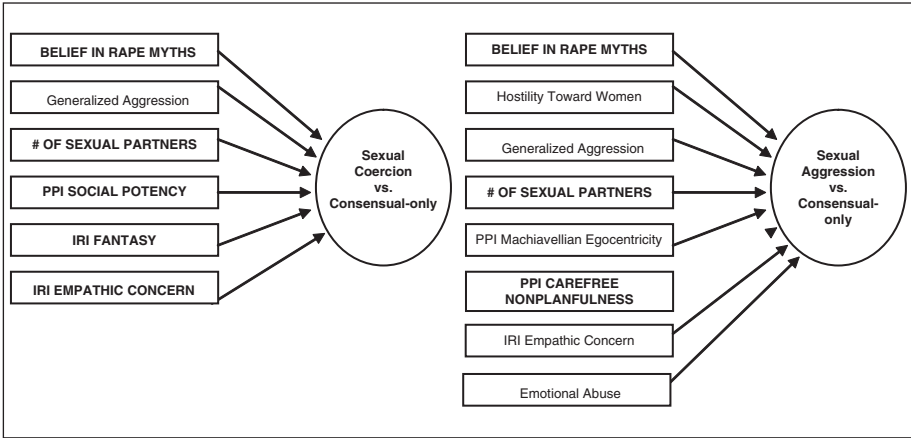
BELIEF IN RAPE MYTHS

Generalized Aggression

# OF SEXUAL PARTNERS

PPI SOCIAL POTENCY

IRI FANTASY

IRI EMPATHIC CONCERN

Sexual Coercion vs. Consensual-only

BELIEF IN RAPE MYTHS

Hostility Toward Women

Generalized Aggression

# OF SEXUAL PARTNERS

PPI Machiavellian Egocentricity

PPI CAREFREE NONPLANFULNESS

IRI Empathic Concern

Emotional Abuse

Sexual Aggression vs. Consensual-only